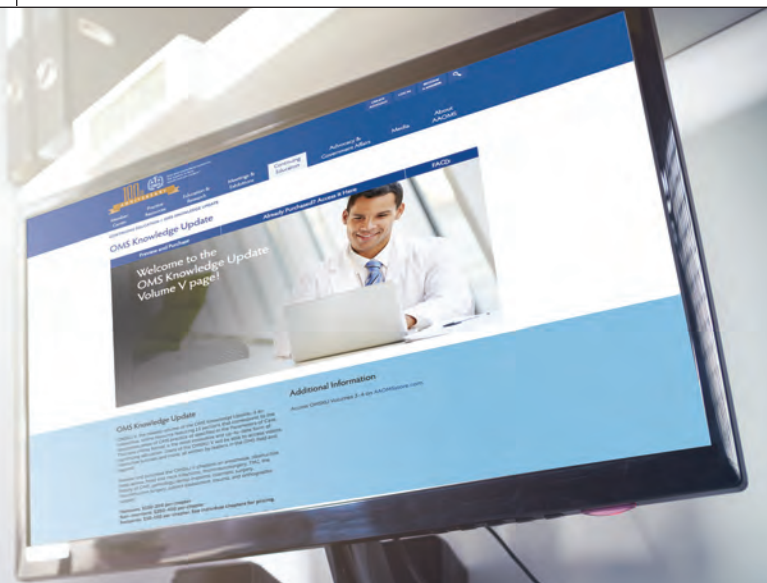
Member Center

Practice Resources

Education & Research

Meetings & Exhibitions

Continuing Education

Advocacy & Government Affairs

Media

About AAOMS

OMS Knowledge Update

Preview and Purchase

Already Purchased? Access It Here

FAQs

Welcome to the OMS Knowledge Update Volume V page!

OMS Knowledge Update

Additional Information

Access OMSKU volumes I–V on AAOMSstore.com